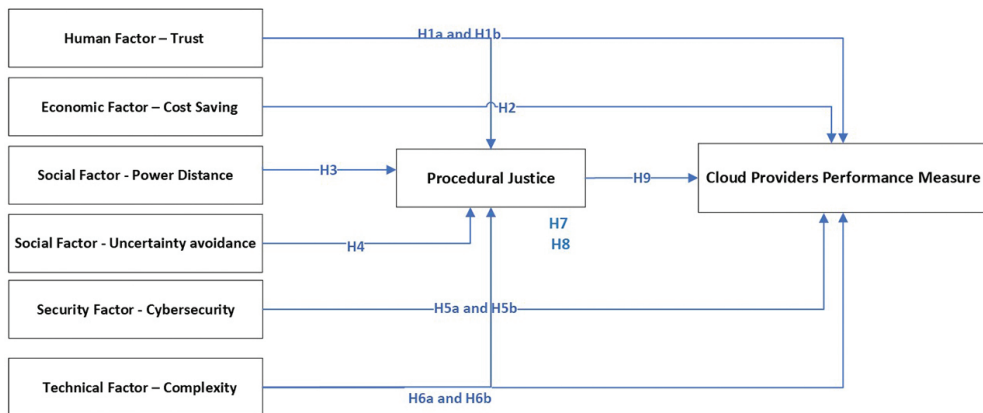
Human Factor – Trust

H1a and H1b

Economic Factor – Cost Saving

H2

Social Factor - Power Distance

H3

Procedural Justice

H9

Cloud Providers Performance Measure

H7

H8

Social Factor - Uncertainty avoidance

H4

Security Factor - Cybersecurity

H5a and H5b

Technical Factor – Complexity

H6a and H6b